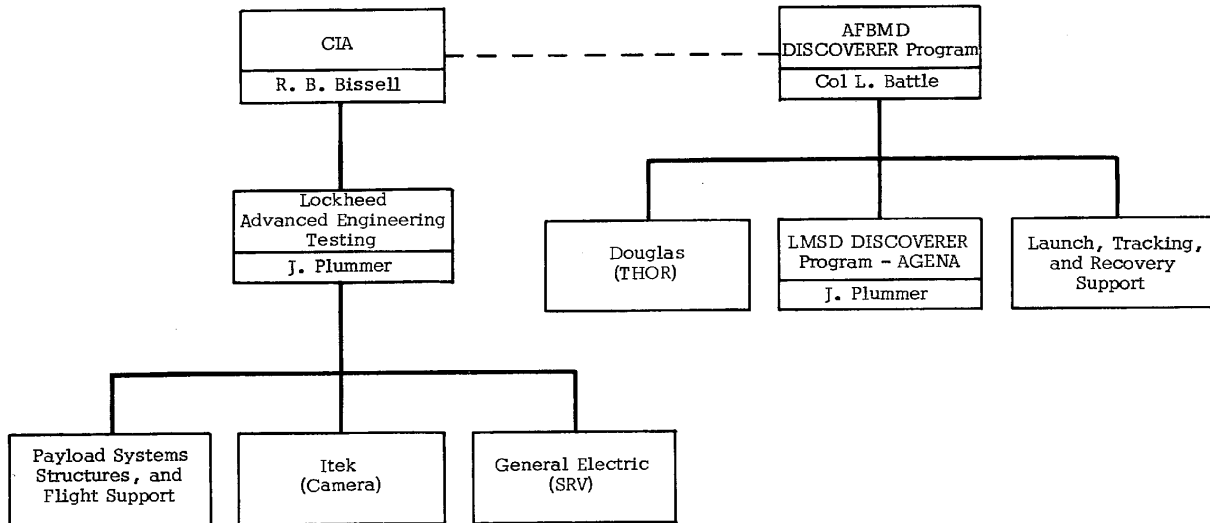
CIA
R. B. Bissell

AFBMD
DISCOVERER Program
Col L. Battle

Lockheed
Advanced Engineering
Testing
J. Plummer

Douglas
(THOR)

LMSD DISCOVERER
Program - AGENA
J. Plummer

Launch, Tracking,
and Recovery
Support

Payload Systems
Structures, and
Flight Support

Itek
(Camera)

General Electric
(SRV)